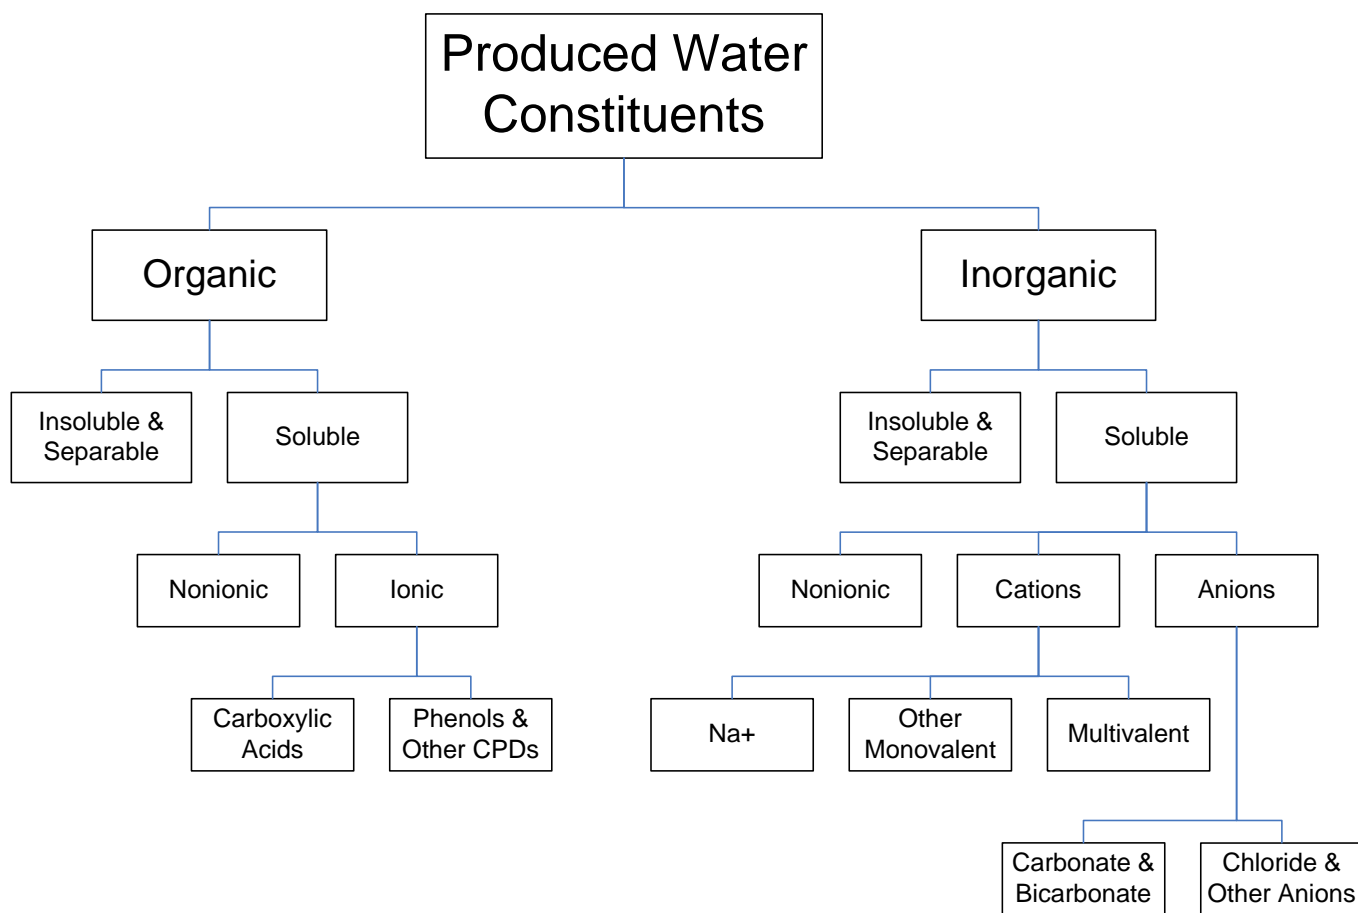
Produced Water Constituents

Organic

Insoluble & Separable

Soluble

Nonionic

Ionic

Carboxylic Acids

Phenols & Other CPDs

Inorganic

Insoluble & Separable

Soluble

Nonionic

Cations

Anions

Na+

Other Monovalent

Multivalent

Carbonate & Bicarbonate

Chloride & Other Anions